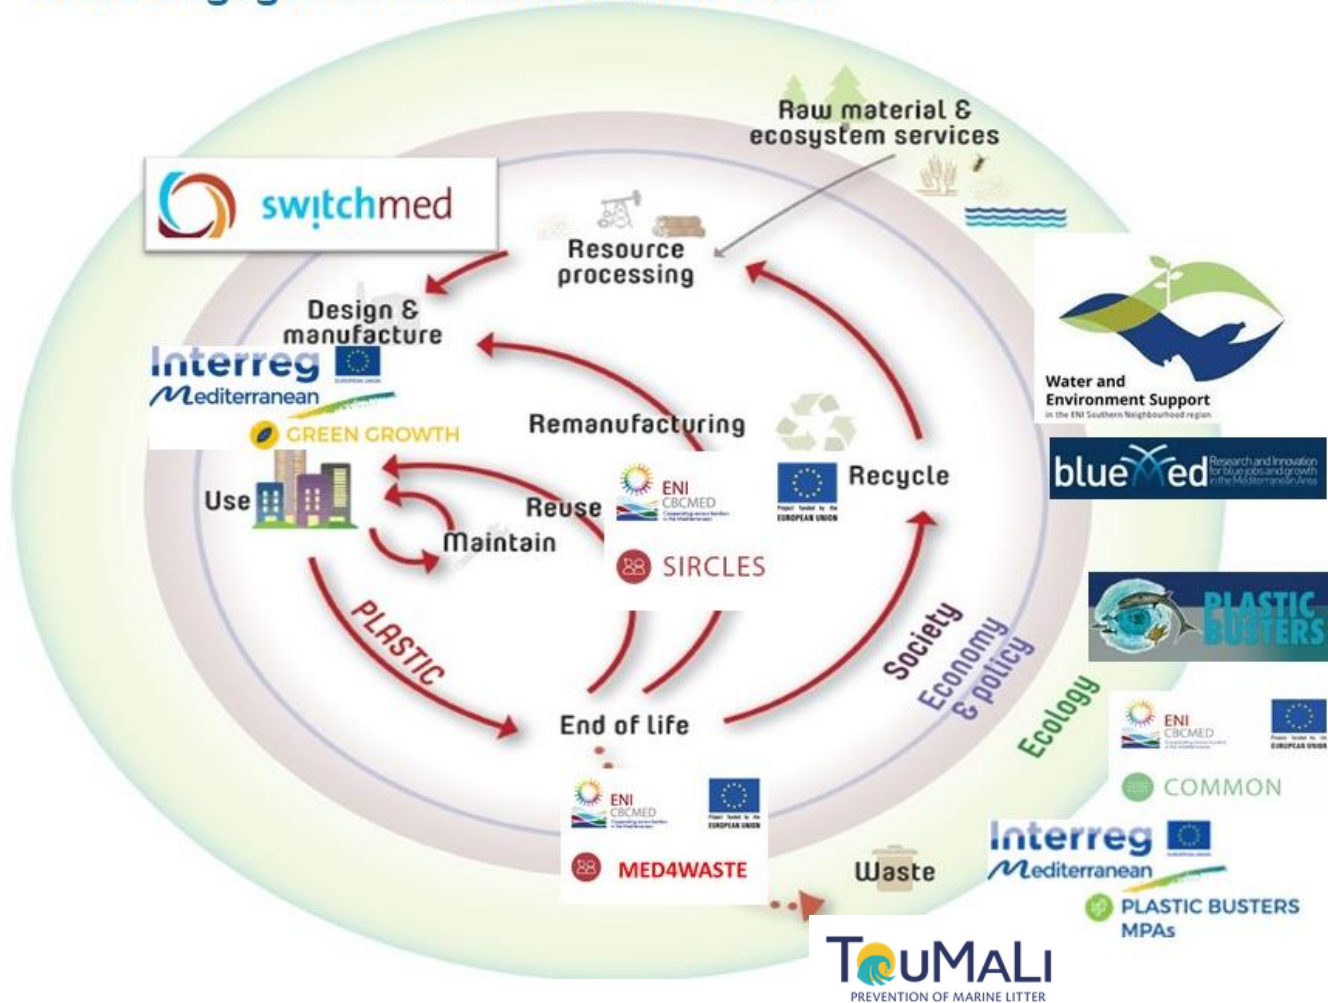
Raw material & ecosystem services

switchmed

Resource processing

Design & manufacture

Interreg
Mediterranean
GREEN GROWTH

Remanufacturing

Water and Environment Support
in the ENI Southern Neighbourhood region

Recycle

blueMed Research and Innovation for blue jobs and growth in the Mediterranean Area

Use

Reuse

ENI CBCMED

Maintain

SIRCLES

PLASTIC BUSTERS

PLASTIC

Society

Economy & policy

Ecology

ENI CBCMED

COMMON

End of life

ENI CBCMED

MED4WASTE

Waste

Interreg
Mediterranean
PLASTIC BUSTERS MPAs

TouMaLi
PREVENTION OF MARINE LITTER